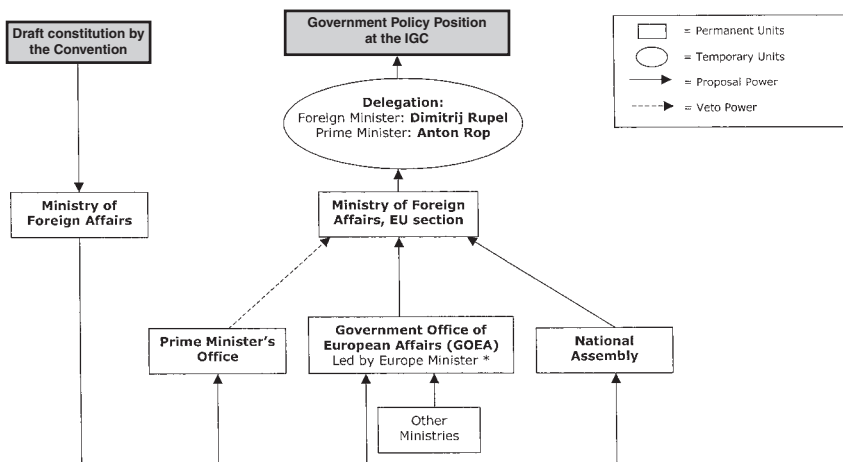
Draft constitution by the Convention

Government Policy Position at the IGC

= Permanent Units
= Temporary Units
= Proposal Power
= Veto Power

Delegation:
Foreign Minister: Dimitrij Rupel
Prime Minister: Anton Rop

Ministry of Foreign Affairs

Ministry of Foreign Affairs, EU section

Prime Minister's Office

Government Office of European Affairs (GOEA)
Led by Europe Minister *

National Assembly

Other Ministries